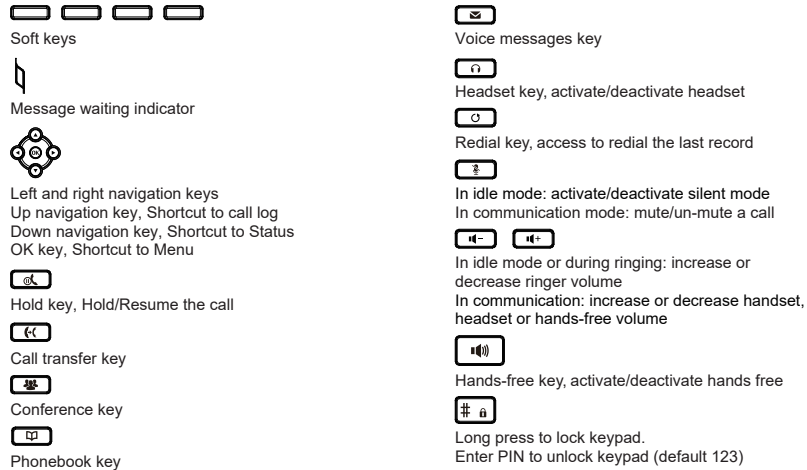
Soft keys

Message waiting indicator

OK

Left and right navigation keys
Up navigation key, Shortcut to call log
Down navigation key, Shortcut to Status
OK key, Shortcut to Menu

Hold key, Hold/Resume the call

Call transfer key

Conference key

Phonebook key

Voice messages key

Headset key, activate/deactivate headset

Redial key, access to redial the last record

In idle mode: activate/deactivate silent mode
In communication mode: mute/un-mute a call

In idle mode or during ringing: increase or decrease ringer volume
In communication: increase or decrease handset, headset or hands-free volume

Hands-free key, activate/deactivate hands free

#

Long press to lock keypad.
Enter PIN to unlock keypad (default 123)